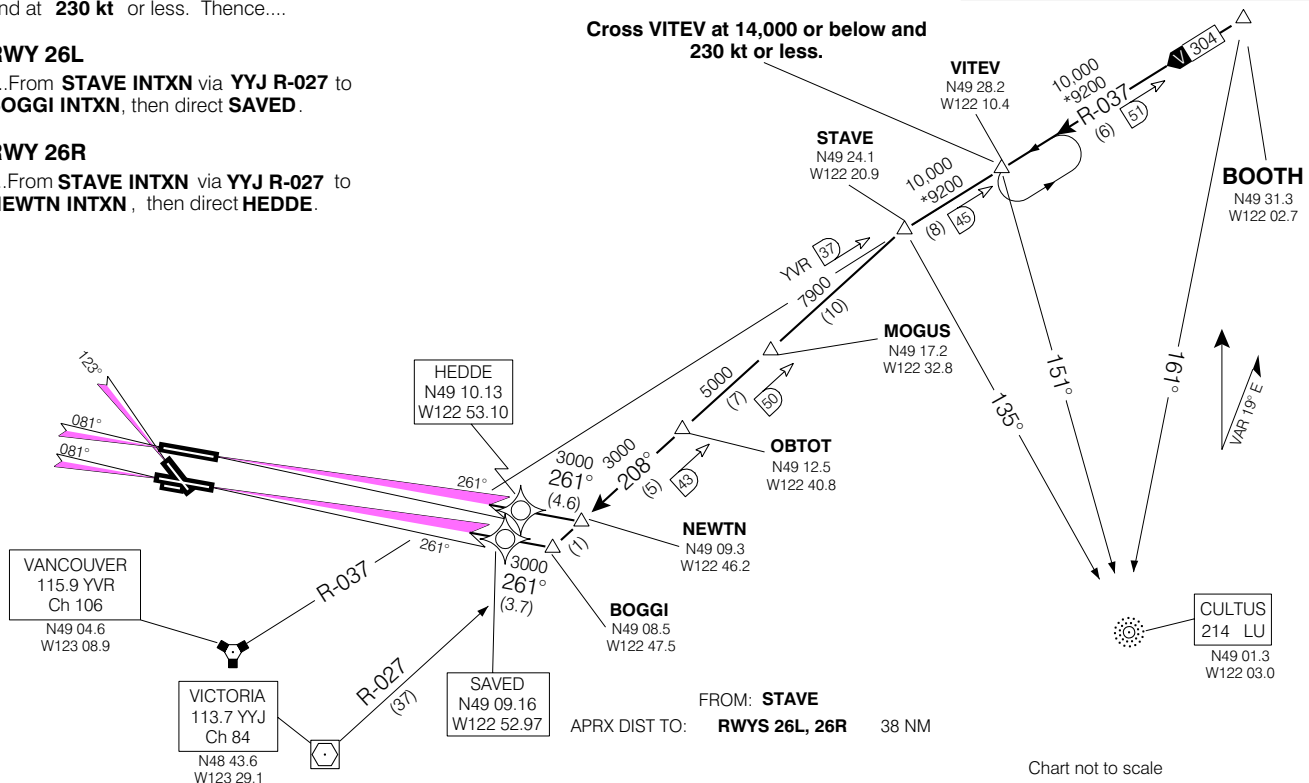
nd at **230 kt** or less. Thence....

RWY 26L
...From **STAVE INTXN** via **YYJ R-027** to BOGGI INTXN, then direct **SAVED**.

RWY 26R
...From **STAVE INTXN** via **YYJ R-027** to NEWTN INTXN, then direct **HEDDE**.

Cross VITEV at 14,000 or below and 230 kt or less.

VITEV
N49 28.2
W122 10.4

10,000
*9200
R-037
(6)
51

V 304

BOOTH
N49 31.3
W122 02.7

STAVE
N49 24.1
W122 20.9

10,000
*9200
(8)
45

YVR 37
7900
(10)

MOGUS
N49 17.2
W122 32.8

5000
(7)
50

151°
161°
135°

VAR 19° E

123°
081°
081°

HEDDE
N49 10.13
W122 53.10

3000
261°
(4.6)

3000
208°
(5)
43

OBTOT
N49 12.5
W122 40.8

261°
261°

NEWTN
N49 09.3
W122 46.2

(1)

3000
261°
(3.7)

BOGGI
N49 08.5
W122 47.5

VANCOUVER
115.9 YVR
Ch 106
N49 04.6
W123 08.9

R-037

VICTORIA
113.7 YYJ
Ch 84
N48 43.6
W123 29.1

R-027
(37)

SAVED
N49 09.16
W122 52.97

FROM: STAVE
APRX DIST TO: RWYS 26L, 26R 38 NM

CULTUS
214 LU
N49 01.3
W122 03.0

Chart not to scale